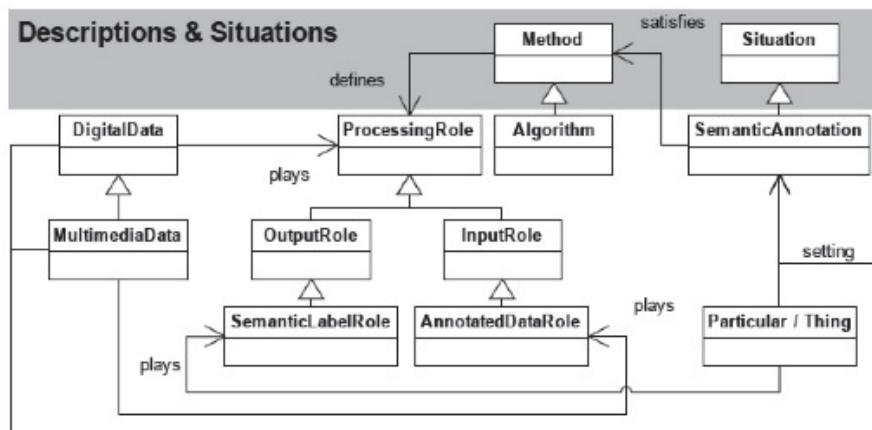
Descriptions & Situations

satisfies

Method

Situation

defines

DigitalData

ProcessingRole

Algorithm

SemanticAnnotation

plays

MultimediaData

OutputRole

InputRole

setting

plays

SemanticLabelRole

AnnotatedDataRole

Particular / Thing

plays